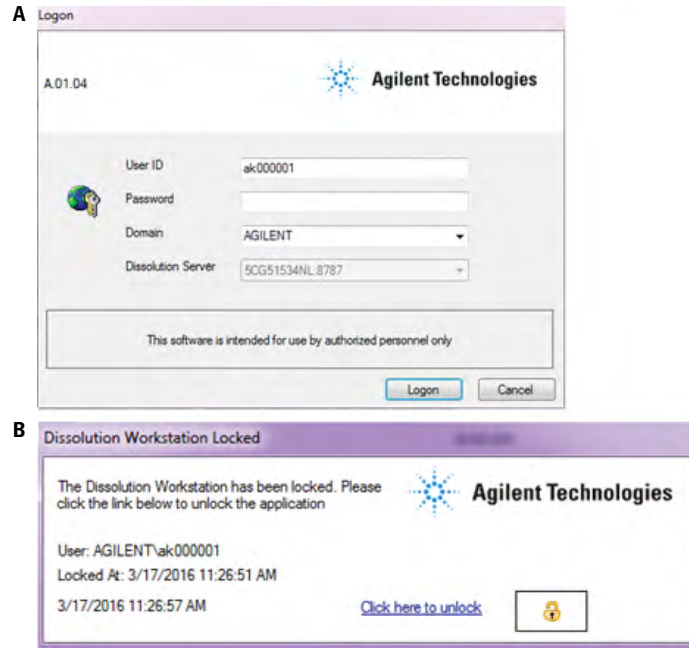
A

Logon

A.01.04

Agilent Technologies

User ID ak000001

Password

Domain AGILENT

Dissolution Server 5CG51534NL:8787

This software is intended for use by authorized personnel only

Logon Cancel

B

Dissolution Workstation Locked

The Dissolution Workstation has been locked. Please click the link below to unlock the application

Agilent Technologies

User: AGILENT\ak000001

Locked At: 3/17/2016 11:26:51 AM

3/17/2016 11:26:57 AM

Click here to unlock